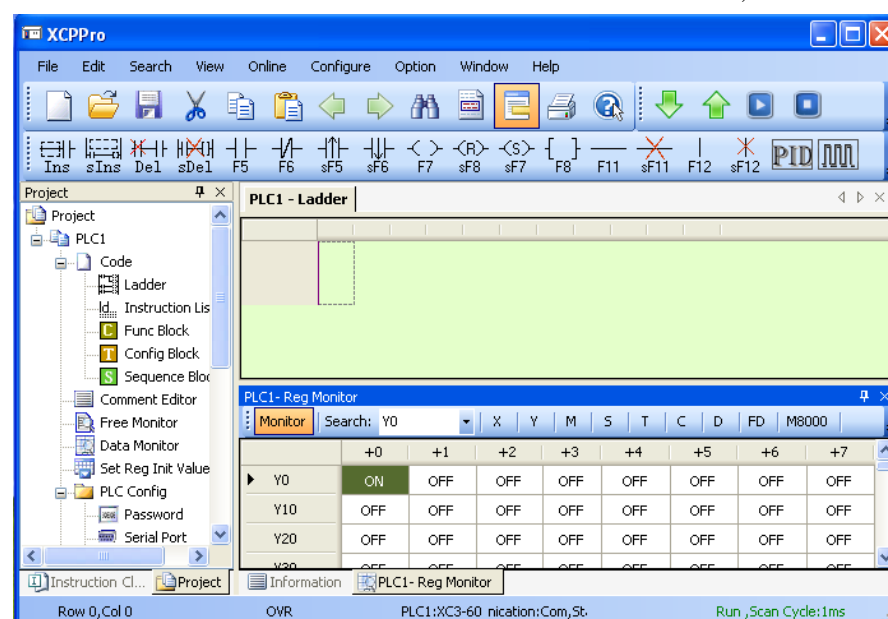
XCPPro

File Edit Search View Online Configure Option Window Help

Ins sIns Del sDel F5 F6 sF5 sF6 F7 sF8 sF7 F8 F11 sF11 F12 sF12 PID

Project

Project
PLC1
Code
Ladder
Instruction Lis
Func Block
Config Block
Sequence Bloc
Comment Editor
Free Monitor
Data Monitor
Set Reg Init Value
PLC Config
Password
Serial Port

PLC1 - Ladder

PLC1- Reg Monitor

Monitor | Search: Y0 | X | Y | M | S | T | C | D | FD | M8000

| | +0 | +1 | +2 | +3 | +4 | +5 | +6 | +7 |
|---|---|---|---|---|---|---|---|---|
| Y0 | ON | OFF | OFF | OFF | OFF | OFF | OFF | OFF |
| Y10 | OFF | OFF | OFF | OFF | OFF | OFF | OFF | OFF |
| Y20 | OFF | OFF | OFF | OFF | OFF | OFF | OFF | OFF |
| Y30 | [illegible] | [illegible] | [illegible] | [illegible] | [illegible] | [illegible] | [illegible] | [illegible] |

Instruction Cl... Project Information PLC1- Reg Monitor

Row 0,Col 0 OVR PLC1:XC3-60 nication:Com,St Run ,Scan Cycle:1ms